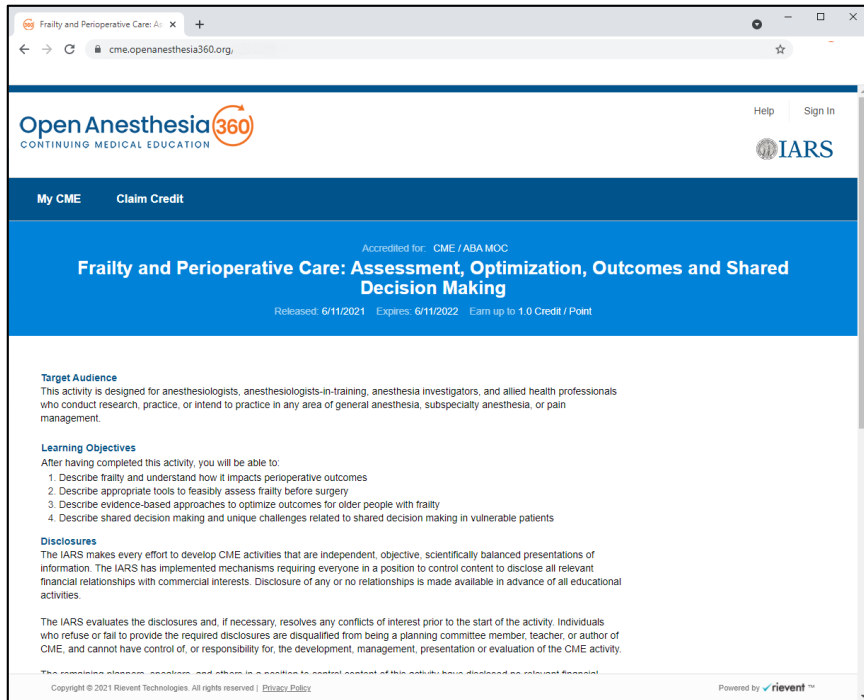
Frailty and Perioperative Care: As ×
+

cme.openanesthesia360.org/

Help
Sign In

Open Anesthesia 360
CONTINUING MEDICAL EDUCATION

IARS

My CME
Claim Credit

Accredited for: CME / ABA MOC

Frailty and Perioperative Care: Assessment, Optimization, Outcomes and Shared Decision Making

Released: 6/11/2021 Expires: 6/11/2022 Earn up to 1.0 Credit / Point

Target Audience
This activity is designed for anesthesiologists, anesthesiologists-in-training, anesthesia investigators, and allied health professionals who conduct research, practice, or intend to practice in any area of general anesthesia, subspecialty anesthesia, or pain management.

Learning Objectives
After having completed this activity, you will be able to:
1. Describe frailty and understand how it impacts perioperative outcomes
2. Describe appropriate tools to feasibly assess frailty before surgery
3. Describe evidence-based approaches to optimize outcomes for older people with frailty
4. Describe shared decision making and unique challenges related to shared decision making in vulnerable patients

Disclosures
The IARS makes every effort to develop CME activities that are independent, objective, scientifically balanced presentations of information. The IARS has implemented mechanisms requiring everyone in a position to control content to disclose all relevant financial relationships with commercial interests. Disclosure of any or no relationships is made available in advance of all educational activities.

The IARS evaluates the disclosures and, if necessary, resolves any conflicts of interest prior to the start of the activity. Individuals who refuse or fail to provide the required disclosures are disqualified from being a planning committee member, teacher, or author of CME, and cannot have control of, or responsibility for, the development, management, presentation or evaluation of the CME activity.

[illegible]

Copyright © 2021 Rievent Technologies. All rights reserved | Privacy Policy

Powered by rievent ™